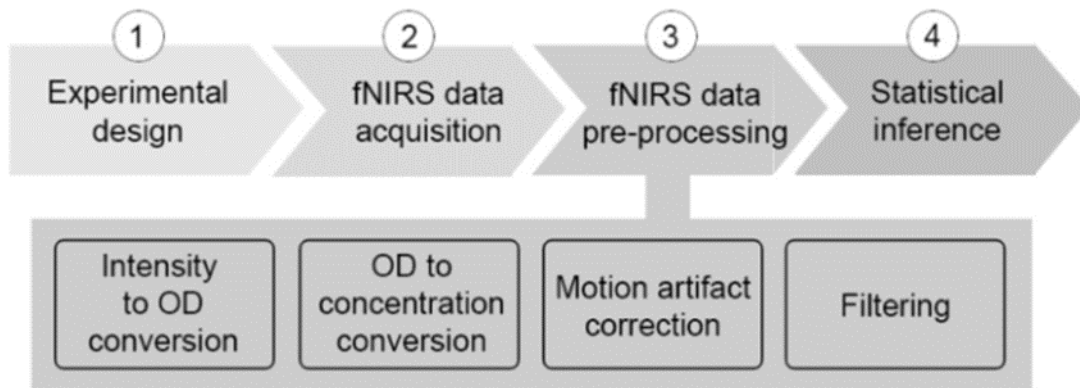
1
Experimental design

2
fNIRS data acquisition

3
fNIRS data pre-processing

4
Statistical inference

Intensity to OD conversion

OD to concentration conversion

Motion artifact correction

Filtering